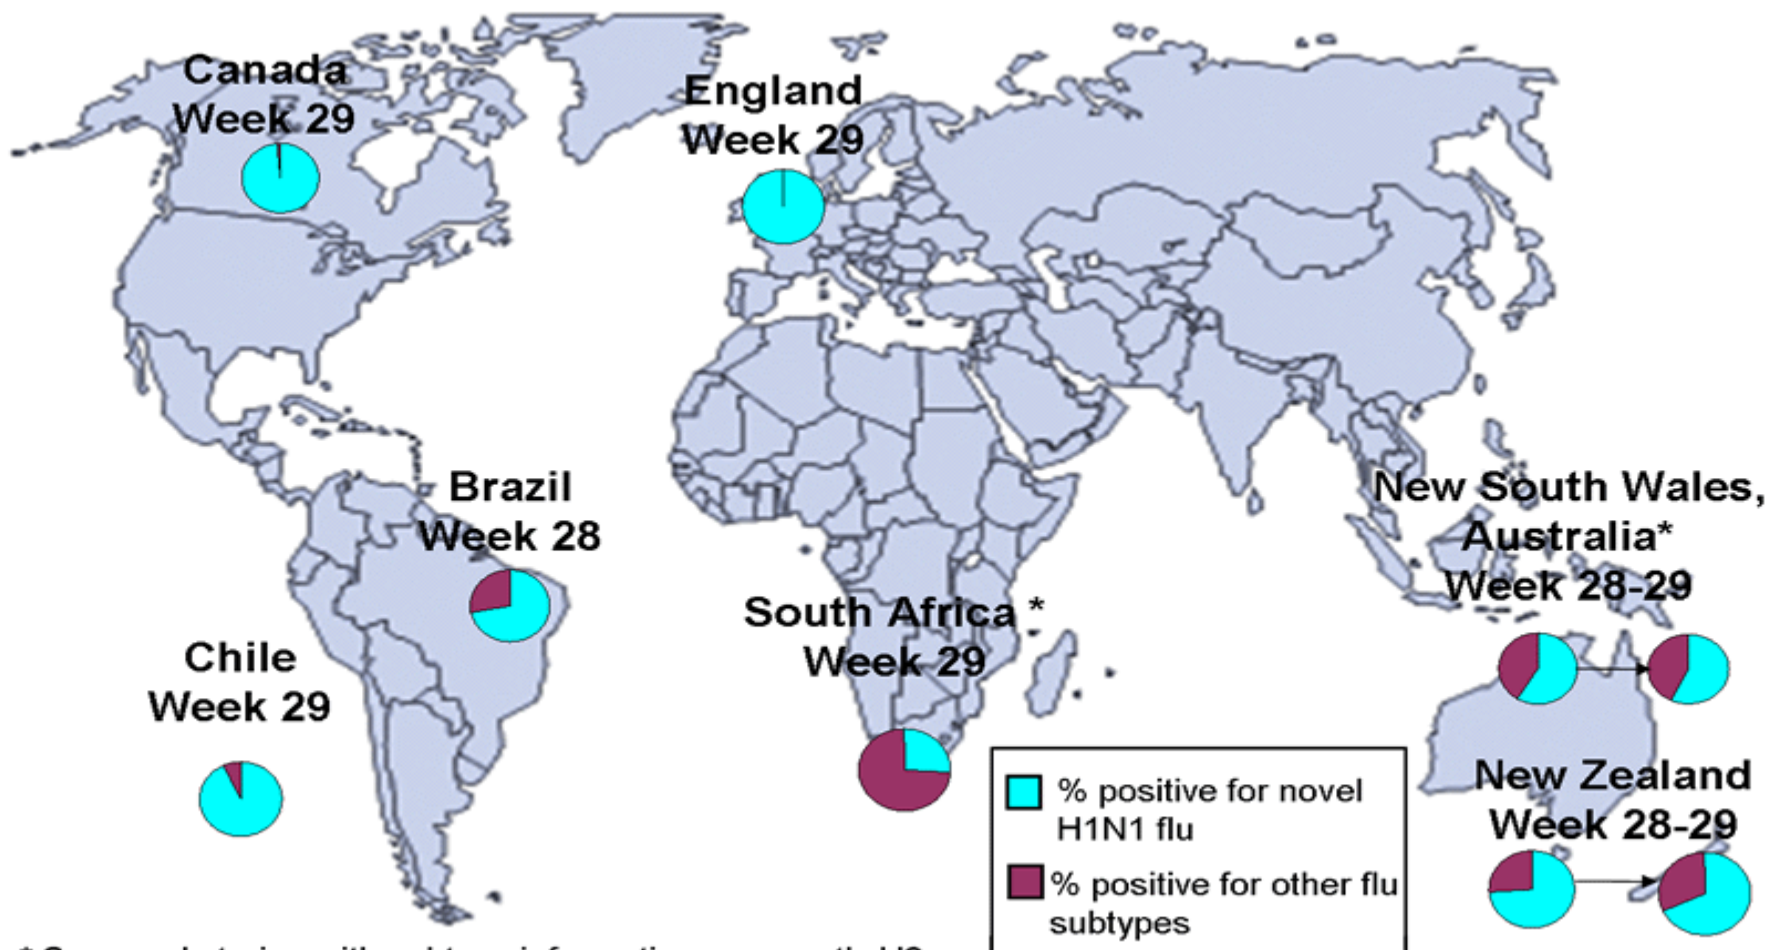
Canada
Week 29

England
Week 29

Brazil
Week 28

Chile
Week 29

South Africa *
Week 29

New South Wales, Australia*
Week 28-29

New Zealand
Week 28-29

% positive for novel H1N1 flu

% positive for other flu subtypes

* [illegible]